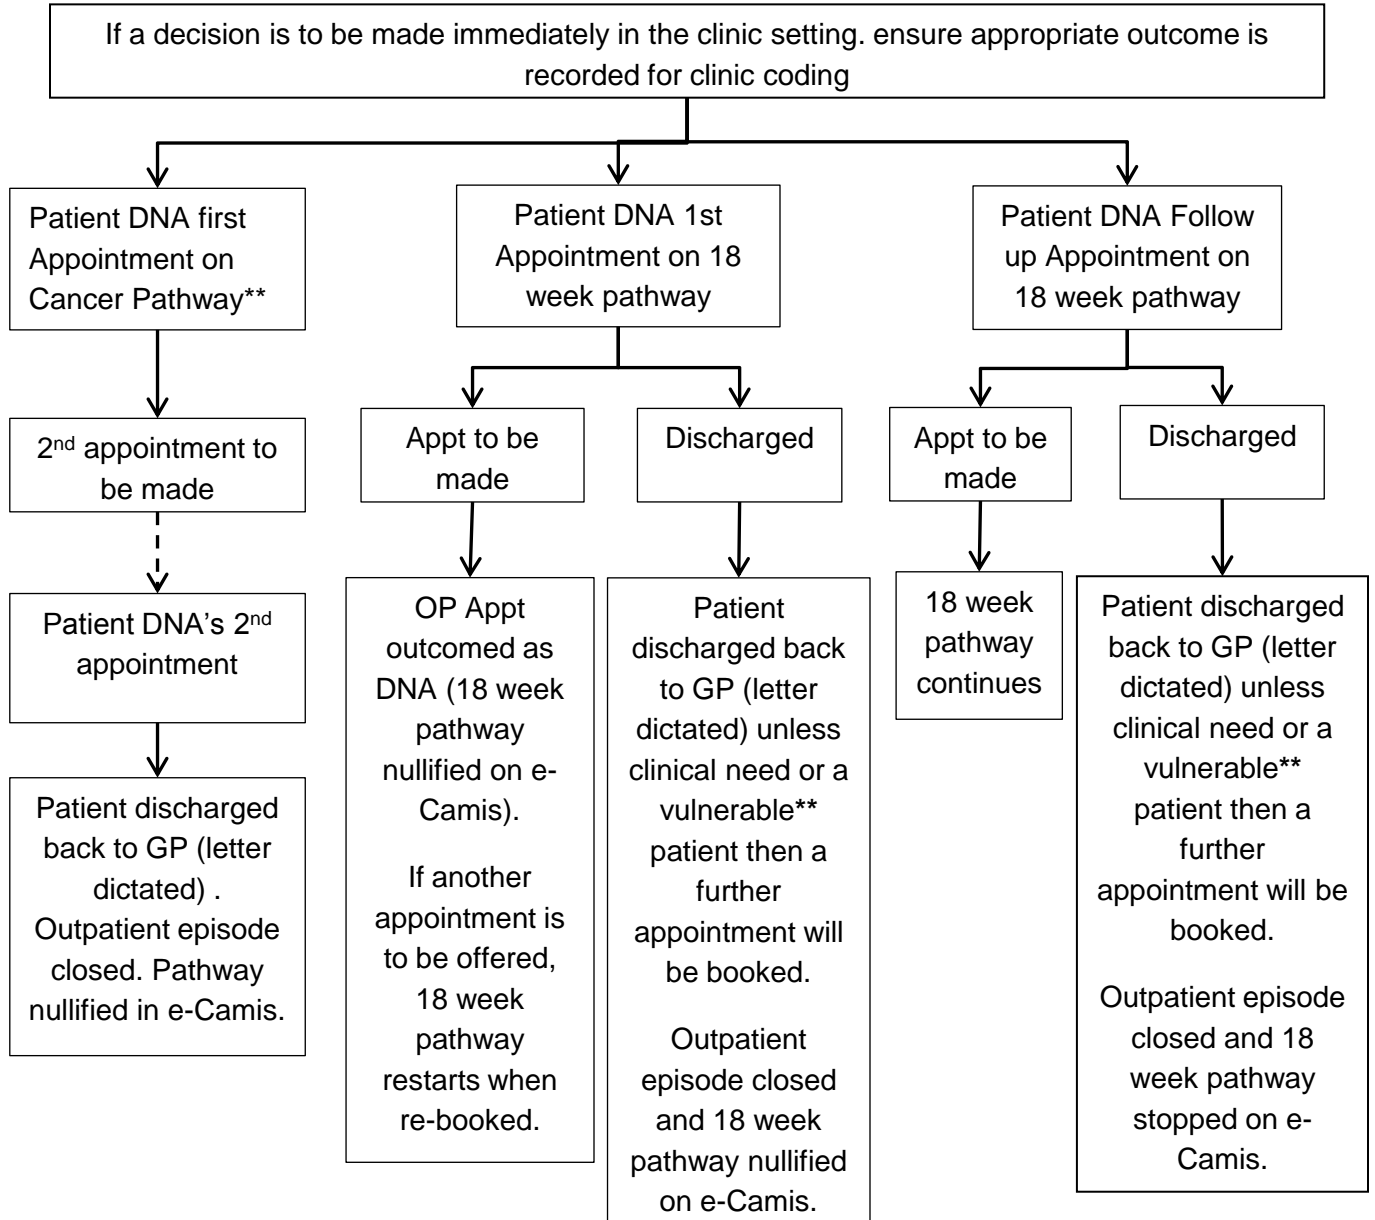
If a decision is to be made immediately in the clinic setting. ensure appropriate outcome is recorded for clinic coding

Patient DNA first Appointment on Cancer Pathway**

2$^{nd}$ appointment to be made

Patient DNA's 2$^{nd}$ appointment

Patient discharged back to GP (letter dictated) . Outpatient episode closed. Pathway nullified in e-Camis.

Patient DNA 1st Appointment on 18 week pathway

Appt to be made

OP Appt outcomed as DNA (18 week pathway nullified on e-Camis).

If another appointment is to be offered, 18 week pathway restarts when re-booked.

Discharged

Patient discharged back to GP (letter dictated) unless clinical need or a vulnerable** patient then a further appointment will be booked.

Outpatient episode closed and 18 week pathway nullified on e-Camis.

Patient DNA Follow up Appointment on 18 week pathway

Appt to be made

18 week pathway continues

Discharged

Patient discharged back to GP (letter dictated) unless clinical need or a vulnerable** patient then a further appointment will be booked.

Outpatient episode closed and 18 week pathway stopped on e-Camis.